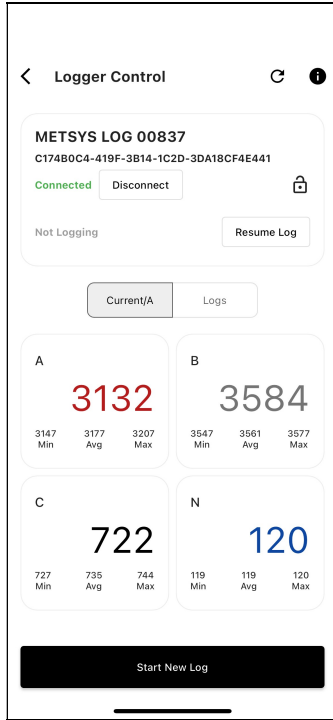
Logger Control

METSYS LOG 00837
C174B0C4-419F-3B14-1C2D-3DA18CF4E441
Connected Disconnect

Not Logging Resume Log

Current/A Logs

A
3132
3147 Min 3177 Avg 3207 Max

B
3584
3547 Min 3561 Avg 3577 Max

C
722
727 Min 735 Avg 744 Max

N
120
119 Min 119 Avg 120 Max

Start New Log